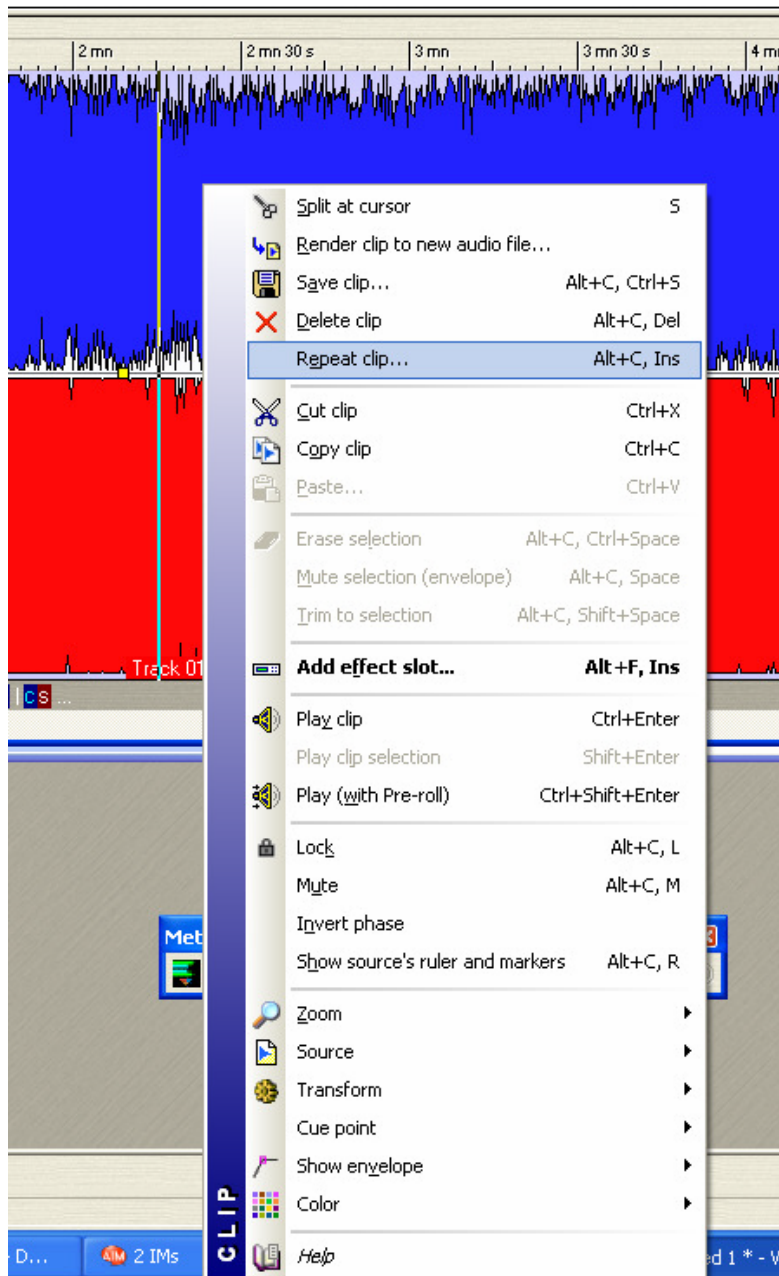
2 mn | 2 mn 30 s | 3 mn | 3 mn 30 s | 4 mn

Split at cursor S
Render clip to new audio file...
Save clip... Alt+C, Ctrl+S
Delete clip Alt+C, Del
Repeat clip... Alt+C, Ins
Cut clip Ctrl+X
Copy clip Ctrl+C
Paste... Ctrl+V
Erase selection Alt+C, Ctrl+Space
Mute selection (envelope) Alt+C, Space
Trim to selection Alt+C, Shift+Space
Add effect slot... Alt+F, Ins
Play clip Ctrl+Enter
Play clip selection Shift+Enter
Play (with Pre-roll) Ctrl+Shift+Enter
Lock Alt+C, L
Mute Alt+C, M
Invert phase
Show source's ruler and markers Alt+C, R
Zoom
Source
Transform
Cue point
Show envelope
Color
Help

CLIP

Track 01
cs ...
Met
- D...
2 IMs
ed 1 * - V